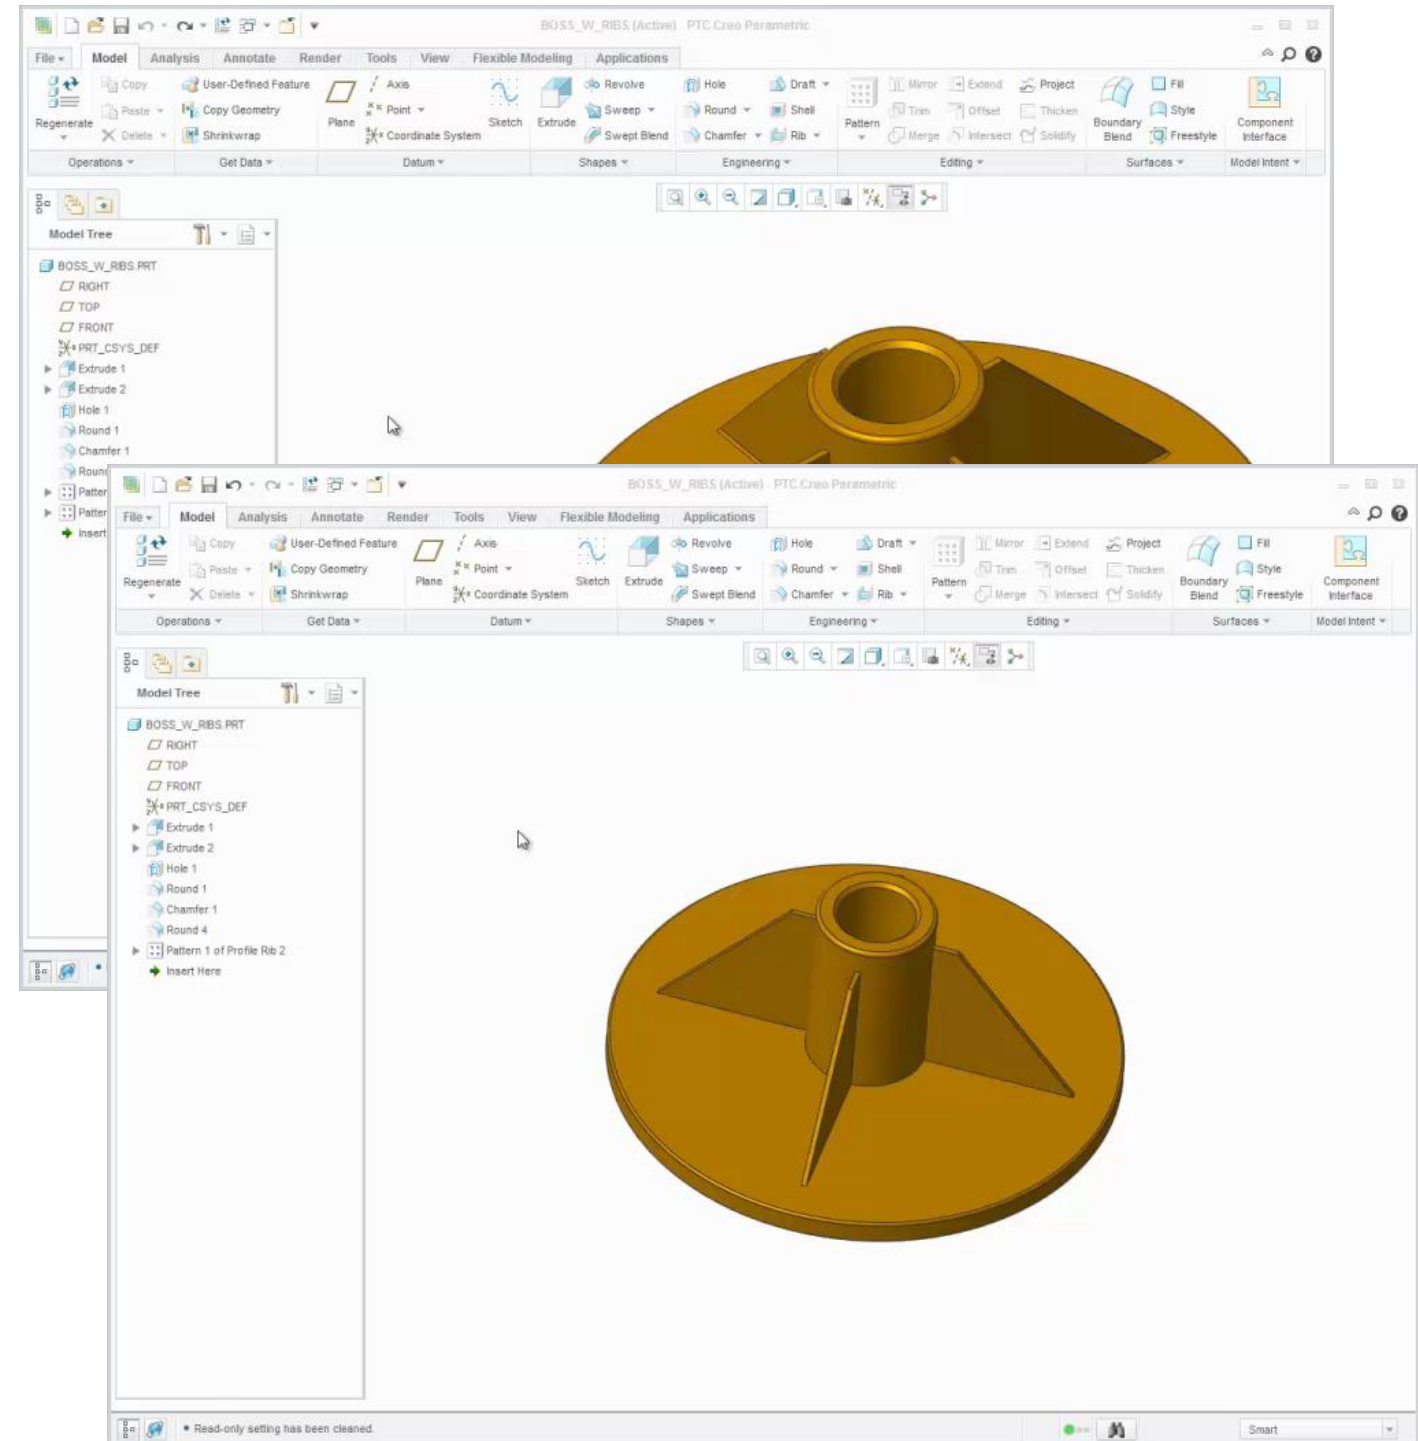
BOSS_W_RIBS (Active) - PTC Creo Parametric

File  Model  Analysis  Annotate  Render  Tools  View  Flexible Modeling  Applications

Regenerate  Copy  Paste  Delete  User-Defined Feature  Copy Geometry  Shrinkwrap  Plane  Axis  Point  Coordinate System  Sketch  Extrude  Revolve  Sweep  Swept Blend  Hole  Round  Chamfer  Draft  Shell  Rib  Pattern  Mirror  Trim  Merge  Extend  Offset  Intersect  Project  Thicken  Solidify  Boundary Blend  Fill  Style  Freestyle  Component Interface

Operations  Get Data  Datum  Shapes  Engineering  Editing  Surfaces  Model Intent

Model Tree

BOSS_W_RIBS.PRT
RIGHT
TOP
FRONT
PRT_CSYS_DEF
Extrude 1
Extrude 2
Hole 1
Round 1
Chamfer 1
Round
Patter
Patter
Insert

BOSS_W_RIBS (Active) - PTC Creo Parametric

File  Model  Analysis  Annotate  Render  Tools  View  Flexible Modeling  Applications

Regenerate  Copy  Paste  Delete  User-Defined Feature  Copy Geometry  Shrinkwrap  Plane  Axis  Point  Coordinate System  Sketch  Extrude  Revolve  Sweep  Swept Blend  Hole  Round  Chamfer  Draft  Shell  Rib  Pattern  Mirror  Trim  Merge  Extend  Offset  Intersect  Project  Thicken  Solidify  Boundary Blend  Fill  Style  Freestyle  Component Interface

Operations  Get Data  Datum  Shapes  Engineering  Editing  Surfaces  Model Intent

Model Tree

BOSS_W_RIBS.PRT
RIGHT
TOP
FRONT
PRT_CSYS_DEF
Extrude 1
Extrude 2
Hole 1
Round 1
Chamfer 1
Round 4
Pattern 1 of Profile Rib 2
Insert Here

• Read-only setting has been cleaned.

Smart